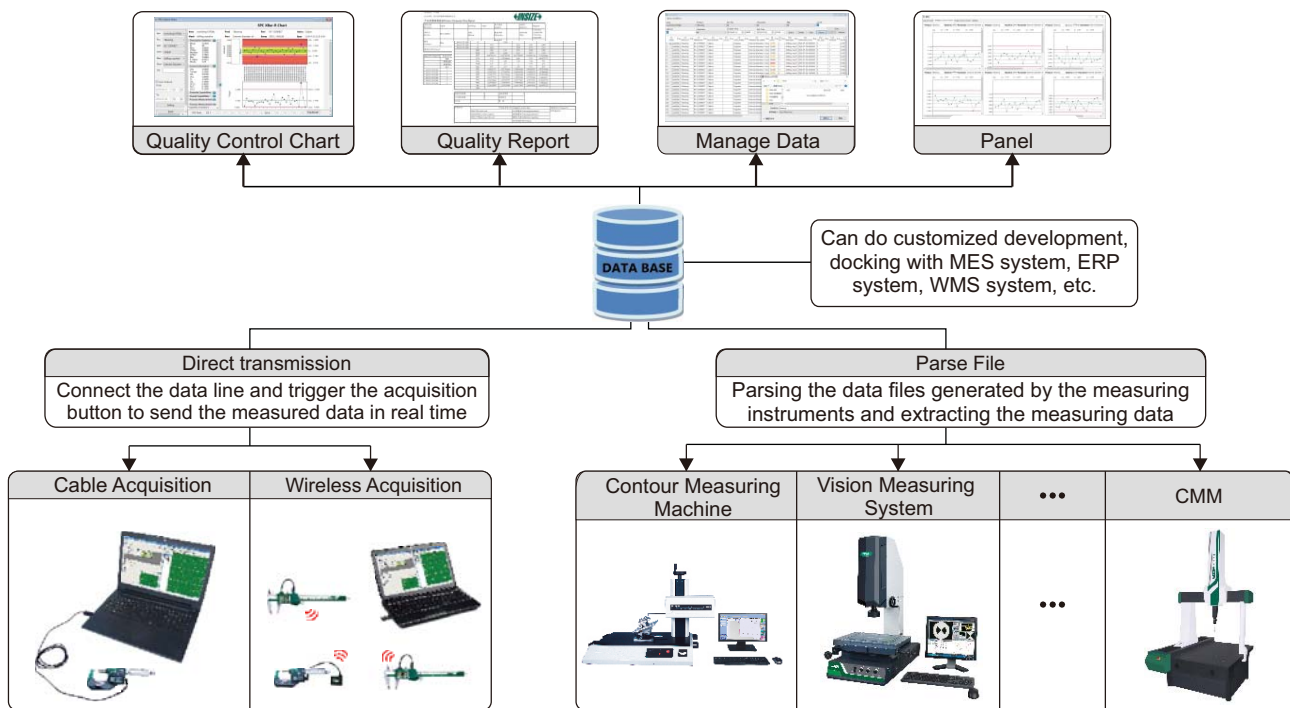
SPC Xbar-R Chart

INSIZE

Quality Control Chart

Quality Report

Manage Data

Panel

DATA BASE

Can do customized development, docking with MES system, ERP system, WMS system, etc.

Direct transmission

Connect the data line and trigger the acquisition button to send the measured data in real time

Parse File

Parsing the data files generated by the measuring instruments and extracting the measuring data

Cable Acquisition

Wireless Acquisition

Contour Measuring Machine

Vision Measuring System

•••

CMM

•••